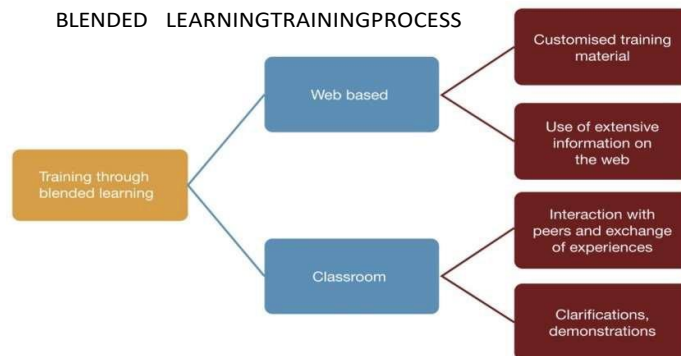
BLENDED LEARNINGTRAININGPROCESS

Training through blended learning

Web based

Customised training material

Use of extensive information on the web

Classroom

Interaction with peers and exchange of experiences

Clarifications, demonstrations